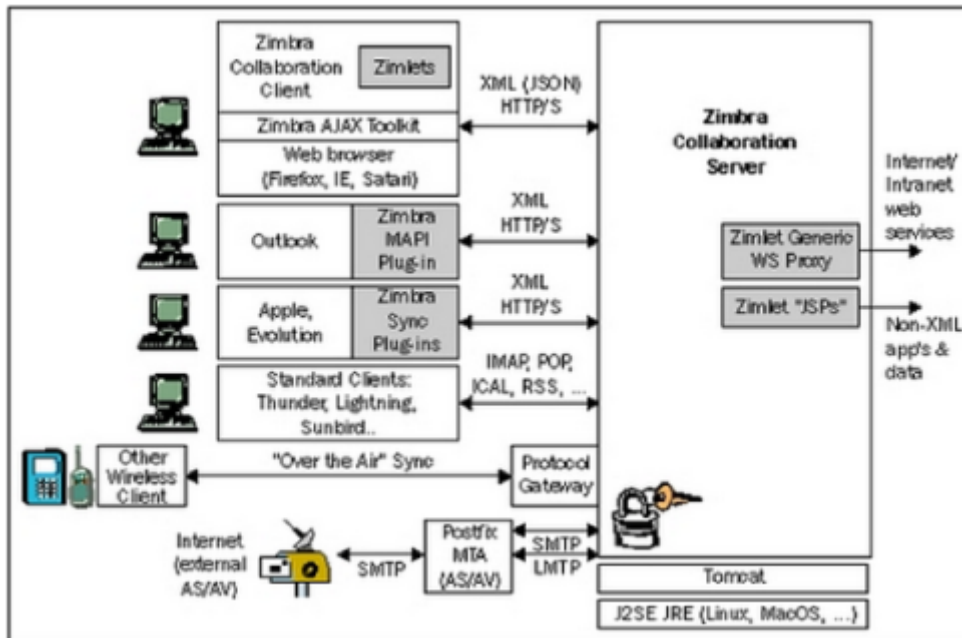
Zimbra Collaboration Client

Zimlets

Zimbra AJAX Toolkit

Web browser (Firefox, IE, Safari)

XML (JSON) HTTP/S

Zimbra Collaboration Server

Internet/ Intranet web services

Outlook

Zimbra MAPI Plug-in

XML HTTP/S

Zimlet Generic WS Proxy

Apple, Evolution

Zimbra Sync Plug-ins

XML HTTP/S

Zimlet "JSPs"

Non-XML app's & data

Standard Clients: Thunder, Lightning, Sunbird..

IMAP, POP, ICAL, RSS, ...

Other Wireless Client

"Over the Air" Sync

Protocol Gateway

Internet (external AS/AV)

SMTP

Postfix MTA (AS/AV)

SMTP LMTP

Tomcat

J2SE JRE (Linux, MacOS, ...)